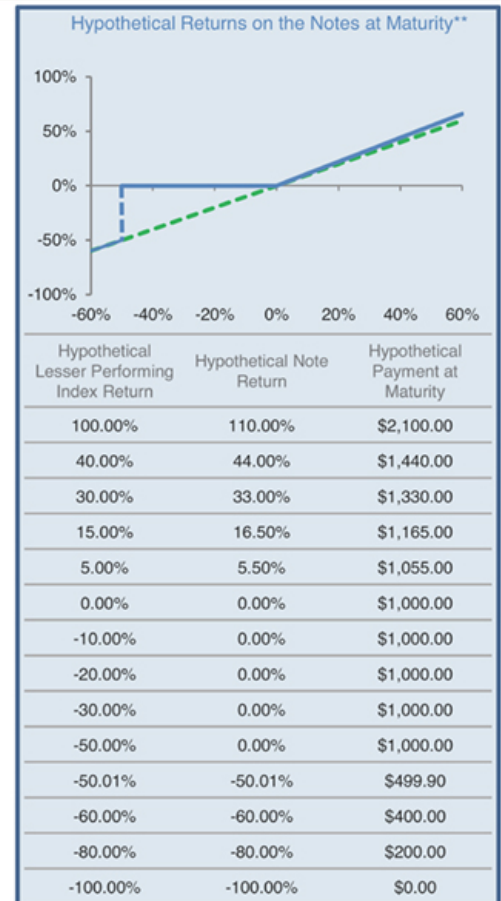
Hypothetical Returns on the Notes at Maturity**

100%
50%
0%
-50%
-100%
-60% -40% -20% 0% 20% 40% 60%

| Hypothetical Lesser Performing Index Return | Hypothetical Note Return | Hypothetical Payment at Maturity |
|---|---|---|
| 100.00% | 110.00% | $2,100.00 |
| 40.00% | 44.00% | $1,440.00 |
| 30.00% | 33.00% | $1,330.00 |
| 15.00% | 16.50% | $1,165.00 |
| 5.00% | 5.50% | $1,055.00 |
| 0.00% | 0.00% | $1,000.00 |
| -10.00% | 0.00% | $1,000.00 |
| -20.00% | 0.00% | $1,000.00 |
| -30.00% | 0.00% | $1,000.00 |
| -50.00% | 0.00% | $1,000.00 |
| -50.01% | -50.01% | $499.90 |
| -60.00% | -60.00% | $400.00 |
| -80.00% | -80.00% | $200.00 |
| -100.00% | -100.00% | $0.00 |